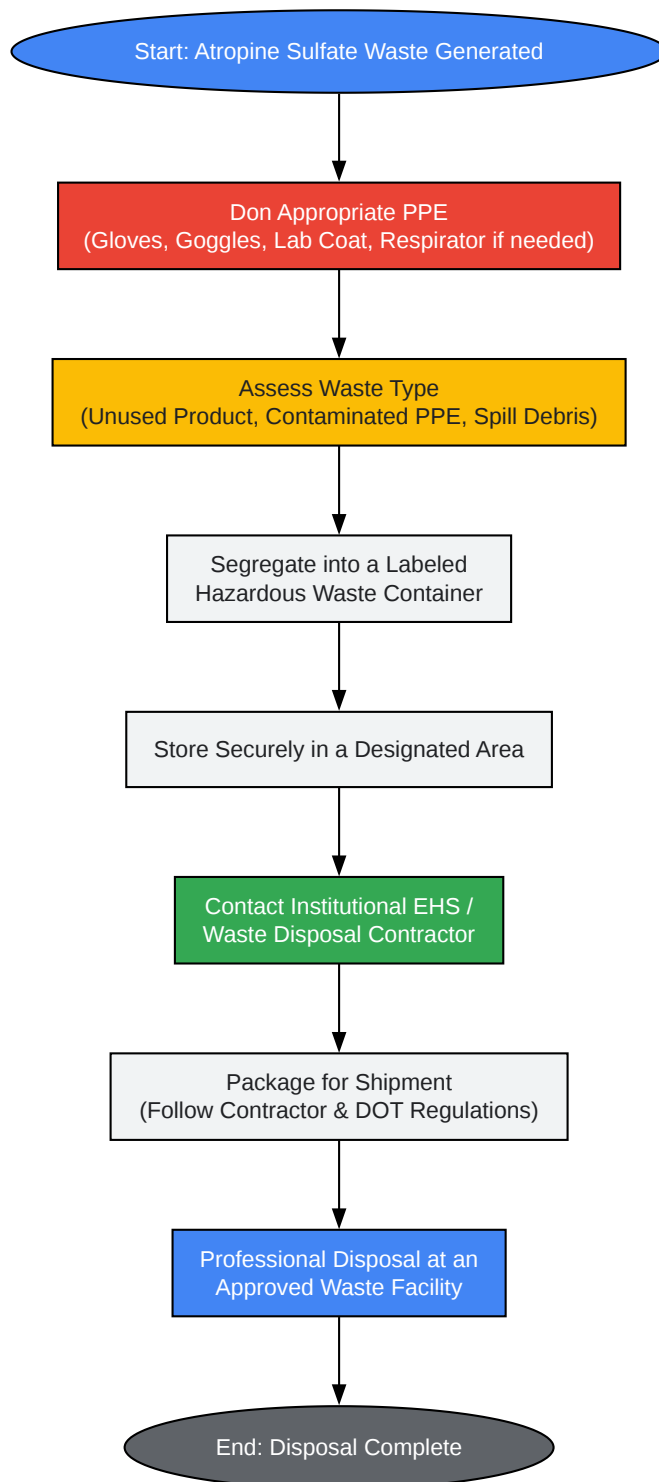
Start: Atropine Sulfate Waste Generated

Don Appropriate PPE
(Gloves, Goggles, Lab Coat, Respirator if needed)

Assess Waste Type
(Unused Product, Contaminated PPE, Spill Debris)

Segregate into a Labeled
Hazardous Waste Container

Store Securely in a Designated Area

Contact Institutional EHS /
Waste Disposal Contractor

Package for Shipment
(Follow Contractor & DOT Regulations)

Professional Disposal at an
Approved Waste Facility

End: Disposal Complete